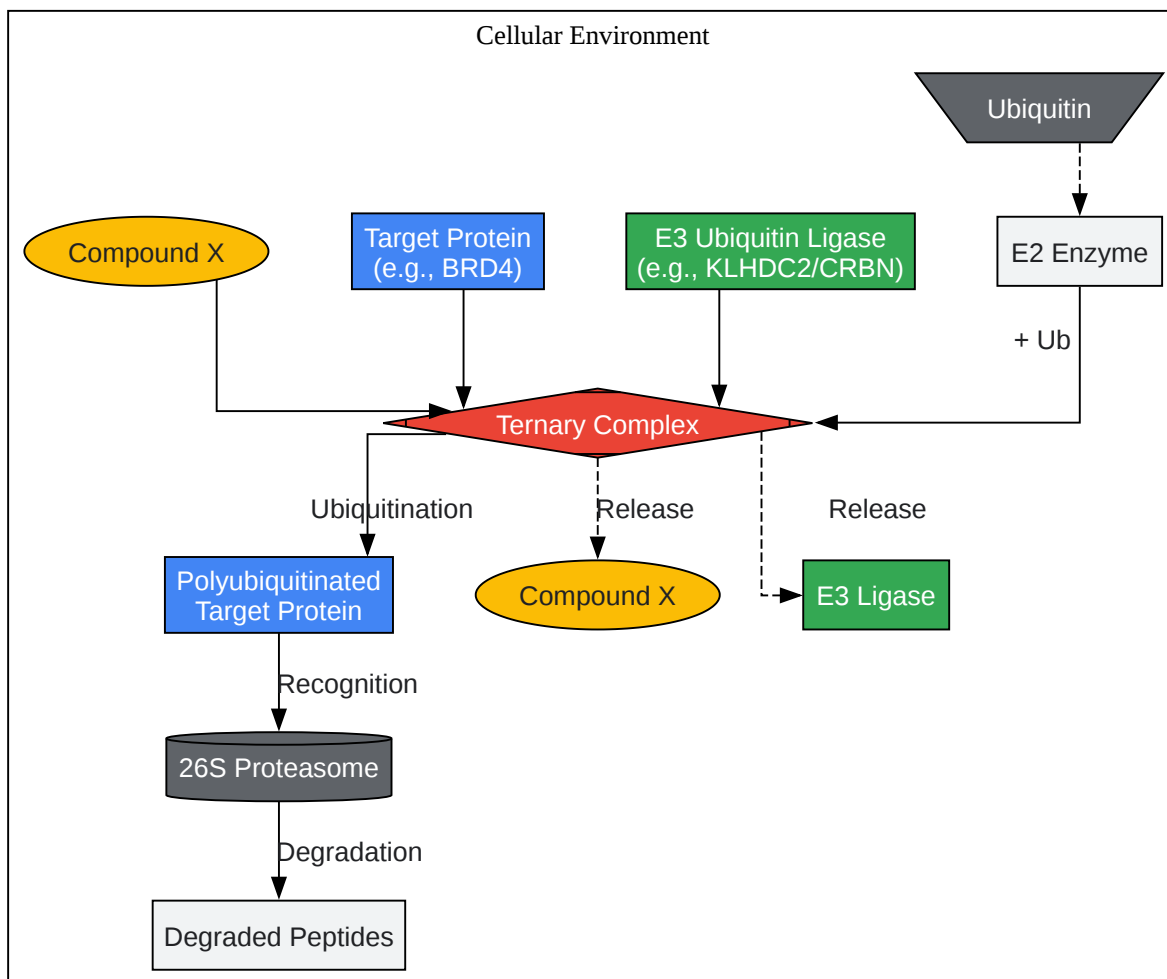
Cellular Environment

Ubiquitin

Compound X

Target Protein (e.g., BRD4)

E3 Ubiquitin Ligase (e.g., KLHDC2/CRBN)

E2 Enzyme

+ Ub

Ternary Complex

Ubiquitination

Release

Release

Polyubiquitinated Target Protein

Compound X

E3 Ligase

Recognition

26S Proteasome

Degradation

Degraded Peptides